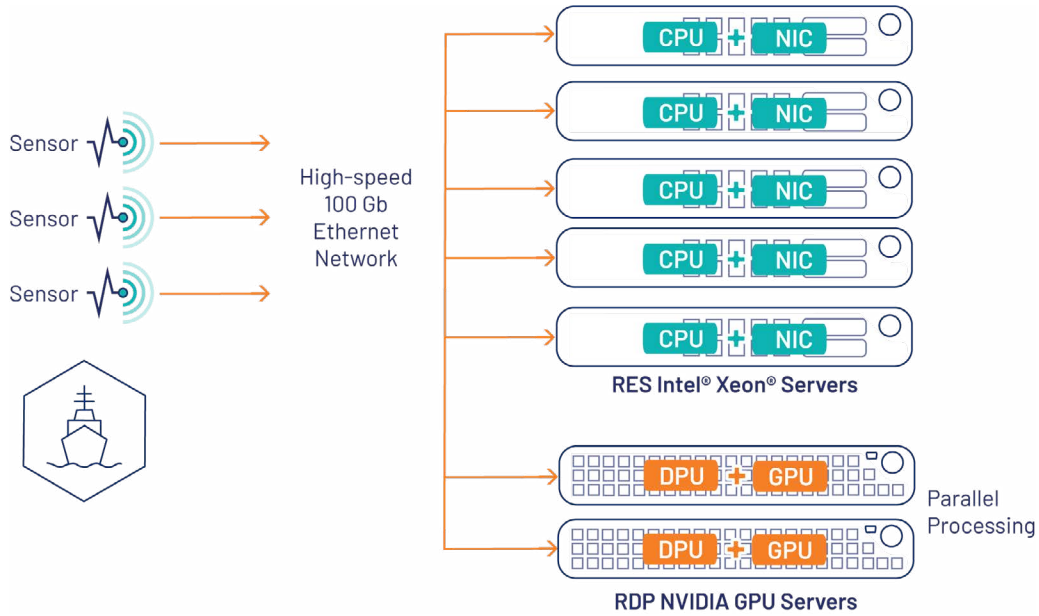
Sensor

Sensor

Sensor

High-speed 100 Gb Ethernet Network

CPU + NIC

CPU + NIC

CPU + NIC

CPU + NIC

CPU + NIC

RES Intel® Xeon® Servers

DPU + GPU

DPU + GPU

Parallel Processing

RDP NVIDIA GPU Servers